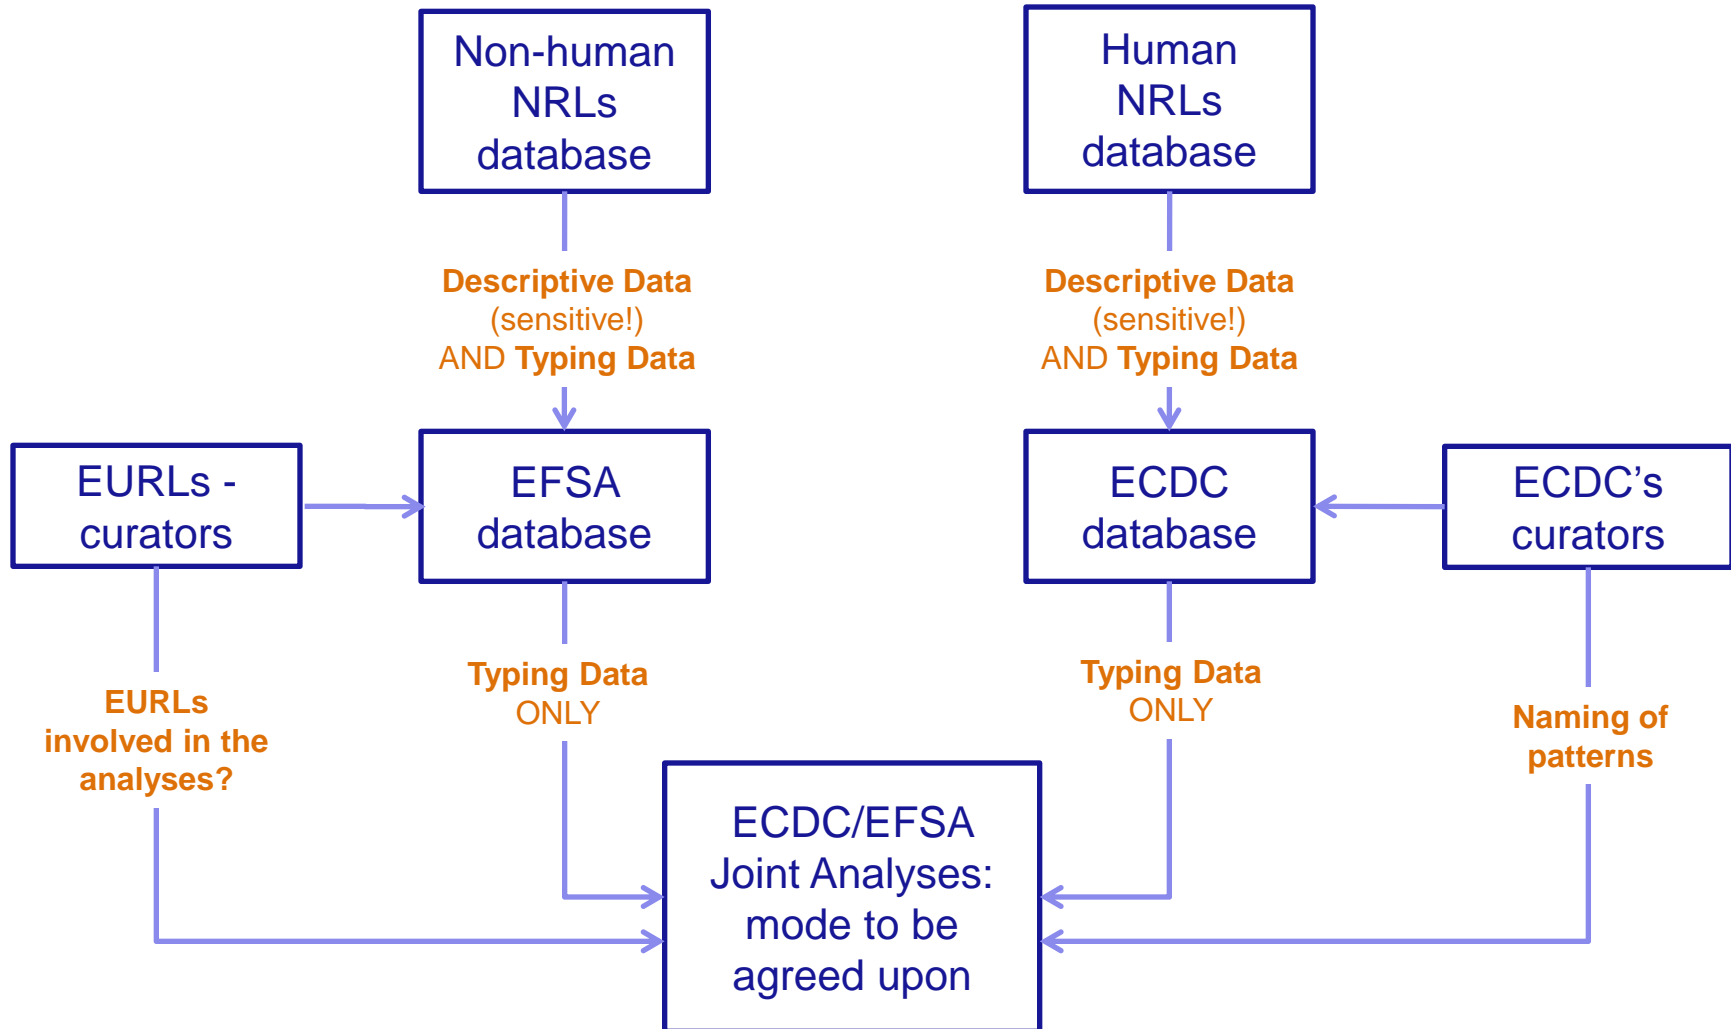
Non-human NRLs database

Human NRLs database

Descriptive Data (sensitive!) AND Typing Data

Descriptive Data (sensitive!) AND Typing Data

EURLs - curators

EFSA database

ECDC database

ECDC's curators

EURLs involved in the analyses?

Typing Data ONLY

Typing Data ONLY

Naming of patterns

ECDC/EFSA Joint Analyses: mode to be agreed upon